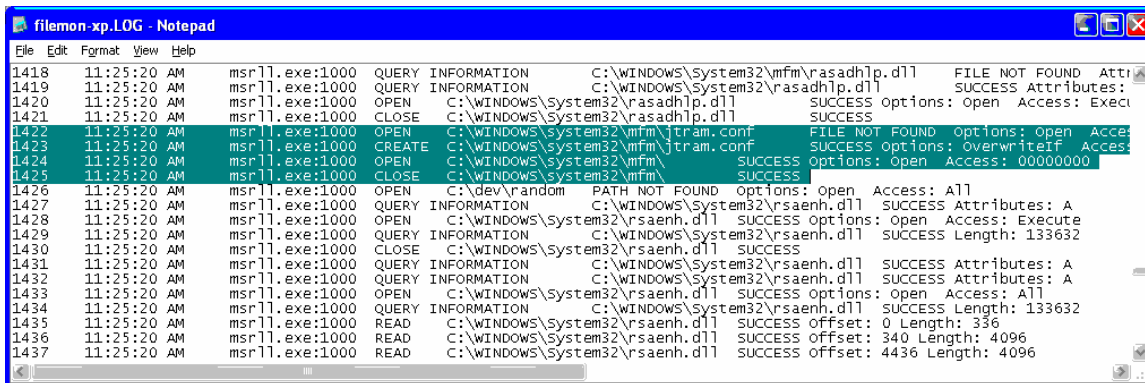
filemon-xp.LOG - Notepad

File Edit Format View Help

1418 11:25:20 AM msrll.exe:1000 QUERY INFORMATION C:\WINDOWS\System32\mfm\rasadhlp.dll FILE NOT FOUND Attr
1419 11:25:20 AM msrll.exe:1000 QUERY INFORMATION C:\WINDOWS\System32\rasadhlp.dll SUCCESS Attributes:
1420 11:25:20 AM msrll.exe:1000 OPEN C:\WINDOWS\System32\rasadhlp.dll SUCCESS Options: Open Access: Execu
1421 11:25:20 AM msrll.exe:1000 CLOSE C:\WINDOWS\System32\rasadhlp.dll SUCCESS
1422 11:25:20 AM msrll.exe:1000 OPEN C:\WINDOWS\system32\mfm\jtram.conf FILE NOT FOUND Options: Open Acces
1423 11:25:20 AM msrll.exe:1000 CREATE C:\WINDOWS\system32\mfm\jtram.conf SUCCESS Options: OverwriteIf Access
1424 11:25:20 AM msrll.exe:1000 OPEN C:\WINDOWS\system32\mfm\ SUCCESS Options: Open Access: 00000000
1425 11:25:20 AM msrll.exe:1000 CLOSE C:\WINDOWS\system32\mfm\ SUCCESS
1426 11:25:20 AM msrll.exe:1000 OPEN C:\dev\random PATH NOT FOUND Options: Open Access: All
1427 11:25:20 AM msrll.exe:1000 QUERY INFORMATION C:\WINDOWS\System32\rsaenh.dll SUCCESS Attributes: A
1428 11:25:20 AM msrll.exe:1000 OPEN C:\WINDOWS\System32\rsaenh.dll SUCCESS Options: Open Access: Execute
1429 11:25:20 AM msrll.exe:1000 QUERY INFORMATION C:\WINDOWS\System32\rsaenh.dll SUCCESS Length: 133632
1430 11:25:20 AM msrll.exe:1000 CLOSE C:\WINDOWS\System32\rsaenh.dll SUCCESS
1431 11:25:20 AM msrll.exe:1000 QUERY INFORMATION C:\WINDOWS\System32\rsaenh.dll SUCCESS Attributes: A
1432 11:25:20 AM msrll.exe:1000 QUERY INFORMATION C:\WINDOWS\System32\rsaenh.dll SUCCESS Attributes: A
1433 11:25:20 AM msrll.exe:1000 OPEN C:\WINDOWS\System32\rsaenh.dll SUCCESS Options: Open Access: All
1434 11:25:20 AM msrll.exe:1000 QUERY INFORMATION C:\WINDOWS\System32\rsaenh.dll SUCCESS Length: 133632
1435 11:25:20 AM msrll.exe:1000 READ C:\WINDOWS\System32\rsaenh.dll SUCCESS Offset: 0 Length: 336
1436 11:25:20 AM msrll.exe:1000 READ C:\WINDOWS\System32\rsaenh.dll SUCCESS Offset: 340 Length: 4096
1437 11:25:20 AM msrll.exe:1000 READ C:\WINDOWS\System32\rsaenh.dll SUCCESS Offset: 4436 Length: 4096